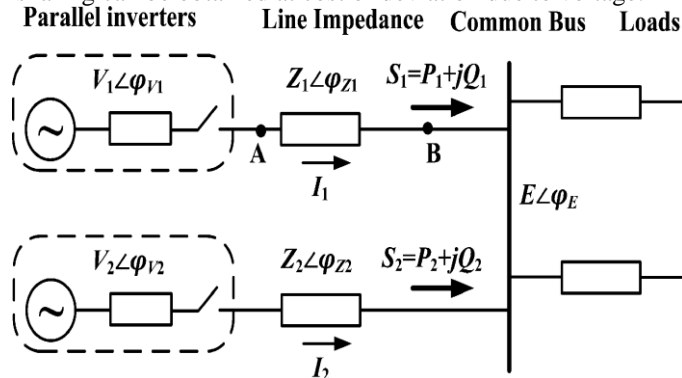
Parallel inverters

Line Impedance

Common Bus

Loads

$V_1\angle\varphi_{V1}$

$Z_1\angle\varphi_{Z1}$

$S_1=P_1+jQ_1$

A

B

$I_1$

$E\angle\varphi_E$

$V_2\angle\varphi_{V2}$

$Z_2\angle\varphi_{Z2}$

$S_2=P_2+jQ_2$

$I_2$